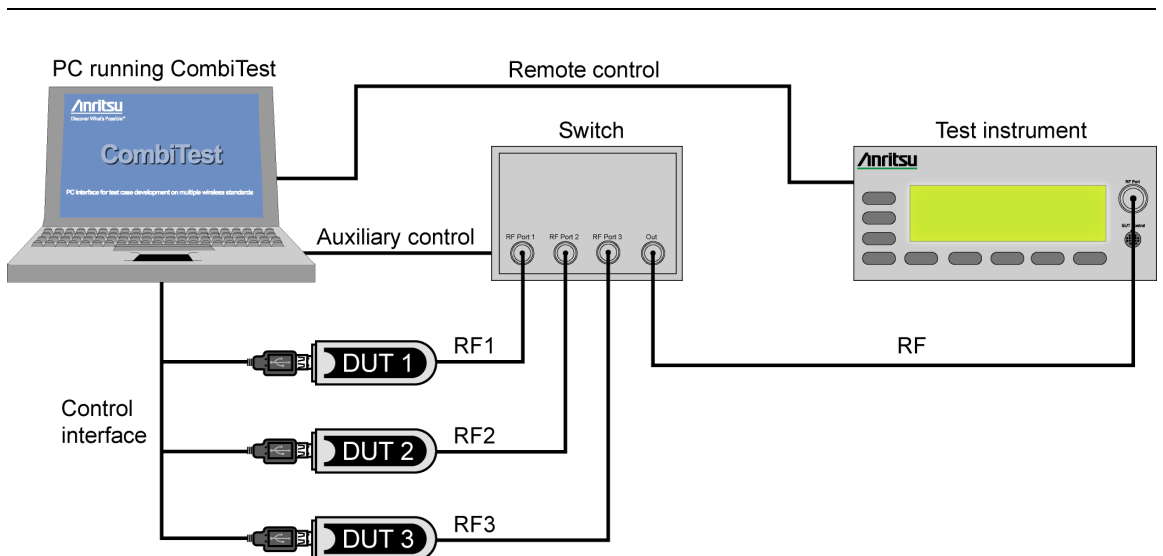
PC running CombiTest

Anritsu

Discover What's Possible™

CombiTest

PC interface for test case development on multiple wireless standards

Remote control

Switch

Test instrument

Anritsu

RF Port

DUT Control

Auxiliary control

RF Port 1

RF Port 2

RF Port 3

Out

RF1

RF

DUT 1

Control interface

RF2

DUT 2

RF3

DUT 3